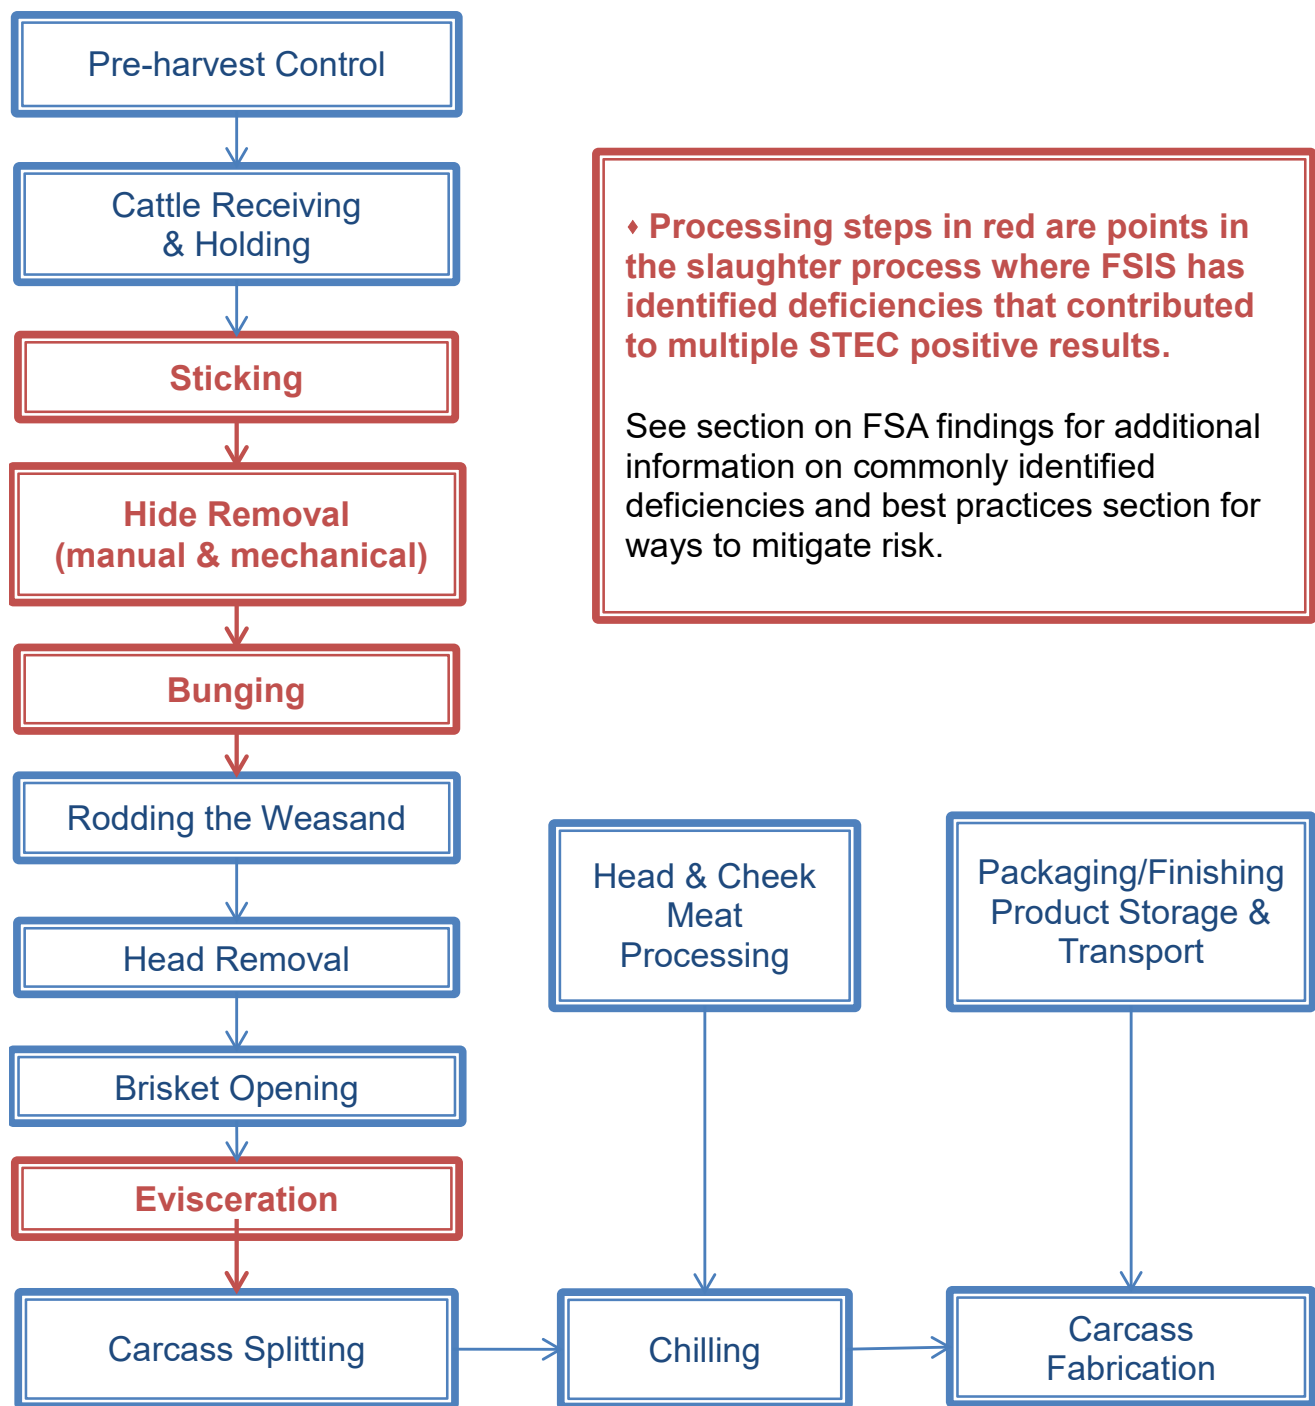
Pre-harvest Control

Cattle Receiving & Holding

Sticking

Hide Removal (manual & mechanical)

Bunging

Rodding the Weasand

Head Removal

Brisket Opening

Evisceration

Carcass Splitting

♦ Processing steps in red are points in the slaughter process where FSIS has identified deficiencies that contributed to multiple STEC positive results.

See section on FSA findings for additional information on commonly identified deficiencies and best practices section for ways to mitigate risk.

Head & Cheek Meat Processing

Packaging/Finishing Product Storage & Transport

Chilling

Carcass Fabrication